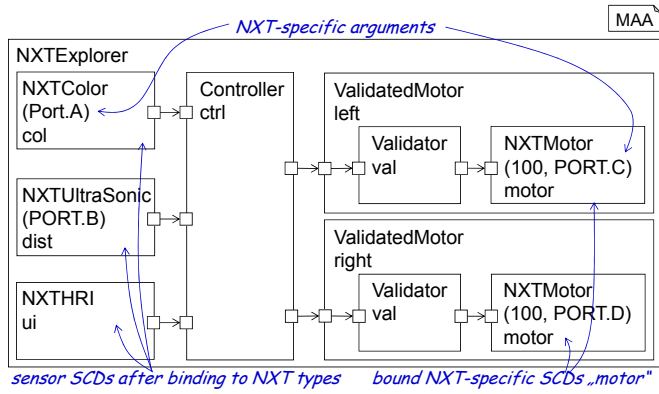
MAA

NXT-specific arguments

NXTExplorer

NXTColor (Port.A) col

NXTUltraSonic (PORT.B) dist

NXTHRI ui

Controller ctrl

ValidatedMotor left

Validator val

NXTMotor (100, PORT.C) motor

ValidatedMotor right

Validator val

NXTMotor (100, PORT.D) motor

sensor SCDs after binding to NXT types

bound NXT-specific SCDs „motor"